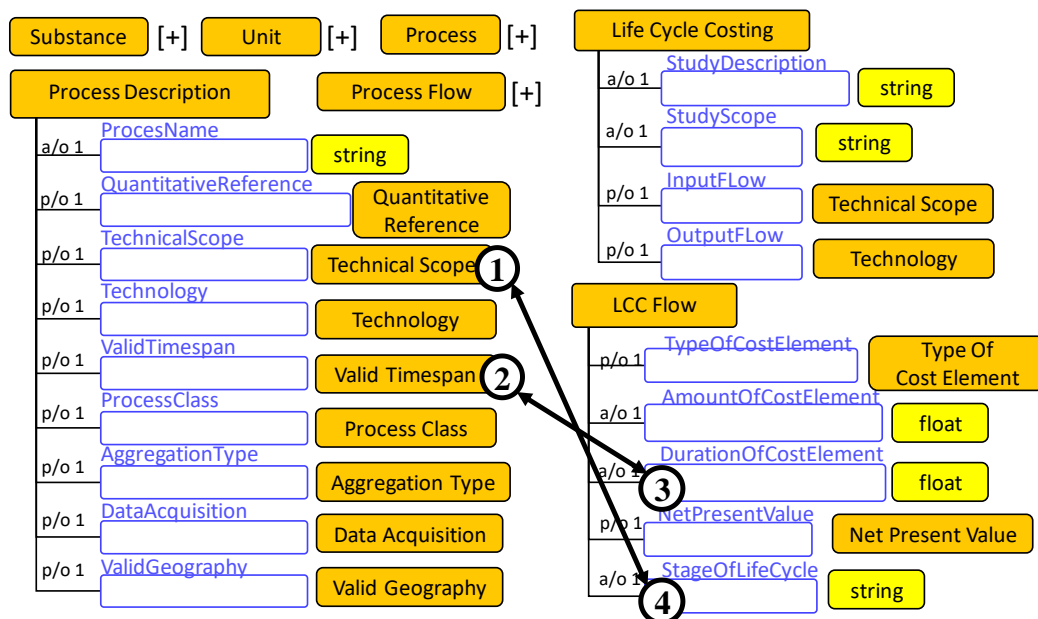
Substance [+] Unit [+] Process [+]

Process Description

Process Flow [+]

a/o 1 ProcesName string

p/o 1 QuantitativeReference Quantitative Reference

p/o 1 TechnicalScope Technical Scope 1

p/o 1 Technology Technology

p/o 1 ValidTimespan Valid Timespan 2

p/o 1 ProcessClass Process Class

p/o 1 AggregationType Aggregation Type

p/o 1 DataAcquisition Data Acquisition

p/o 1 ValidGeography Valid Geography

Life Cycle Costing

a/o 1 StudyDescription string

a/o 1 StudyScope string

p/o 1 InputFLow Technical Scope

p/o 1 OutputFLow Technology

LCC Flow

p/o 1 TypeOfCostElement Type Of Cost Element

a/o 1 AmountOfCostElement float

a/o 1 DurationOfCostElement float 3

p/o 1 NetPresentValue Net Present Value

a/o 1 StageOfLifeCycle string 4